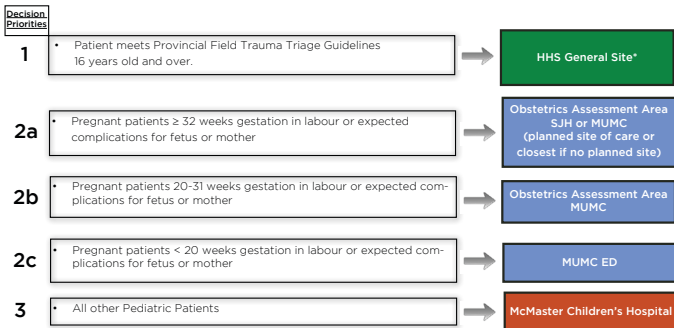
Decision Priorities

1

• Patient meets Provincial Field Trauma Triage Guidelines 16 years old and over.

HHS General Site*

2a

• Pregnant patients ≥ 32 weeks gestation in labour or expected complications for fetus or mother

Obstetrics Assessment Area SJH or MUMC (planned site of care or closest if no planned site)

2b

• Pregnant patients 20-31 weeks gestation in labour or expected complications for fetus or mother

Obstetrics Assessment Area MUMC

2c

• Pregnant patients < 20 weeks gestation in labour or expected complications for fetus or mother

MUMC ED

3

• All other Pediatric Patients

McMaster Children's Hospital